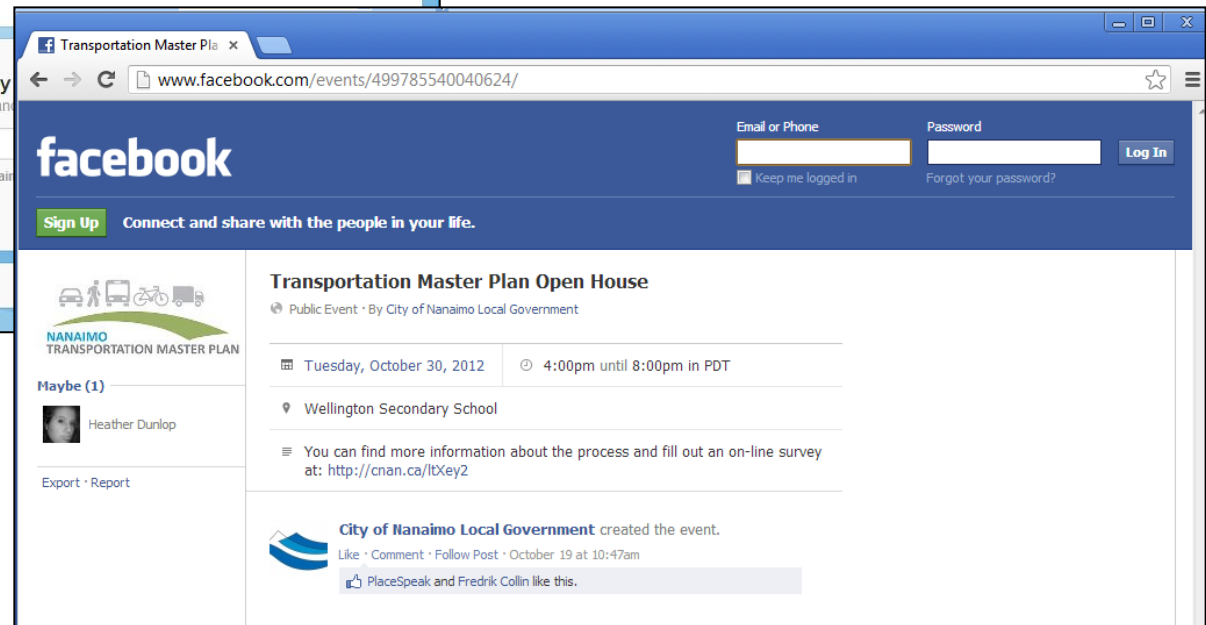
Transportation Master Pla ×

www.facebook.com/events/499785540040624/

facebook

Email or Phone

Password

Log In

Keep me logged in

Forgot your password?

Sign Up

Connect and share with the people in your life.

NANAIMO
TRANSPORTATION MASTER PLAN

Maybe (1)

Heather Dunlop

Export · Report

Transportation Master Plan Open House

Public Event · By City of Nanaimo Local Government

Tuesday, October 30, 2012

4:00pm until 8:00pm in PDT

Wellington Secondary School

You can find more information about the process and fill out an on-line survey at: http://cnan.ca/ltXey2

City of Nanaimo Local Government created the event.

Like · Comment · Follow Post · October 19 at 10:47am

PlaceSpeak and Fredrik Collin like this.